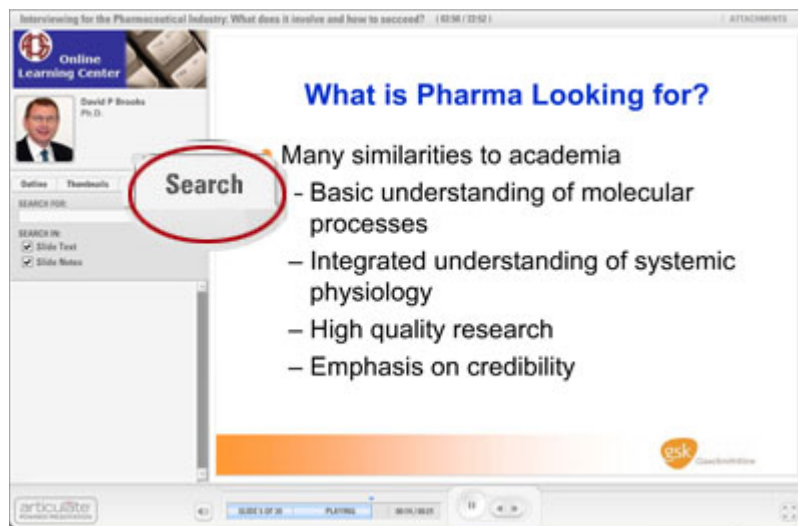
Interviewing for the Pharmaceutical Industry: What does it involve and how to succeed? | 02:56 / 22:52 |

| ATTACHMENTS

Online Learning Center

David P Brooks
Ph.D.

Outline Thumbnails

Search

SEARCH FOR:

SEARCH IN:
Slide Text
Slide Notes

What is Pharma Looking for?

Many similarities to academia
– Basic understanding of molecular processes
– Integrated understanding of systemic physiology
– High quality research
– Emphasis on credibility

gsk GlaxoSmithKline

articulate

SLIDE 1 OF 30 PLAYING 00:01 / 00:25